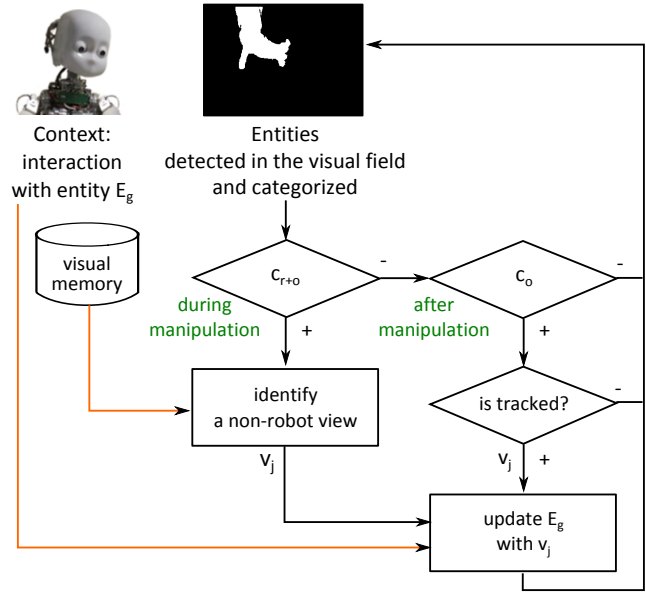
Context: interaction with entity $E_g$

Entities detected in the visual field and categorized

visual memory

$c_{r+o}$

-

$c_o$

-

during manipulation

+

after manipulation

+

identify a non-robot view

is tracked?

-

$v_j$

$v_j$

+

update $E_g$ with $v_j$